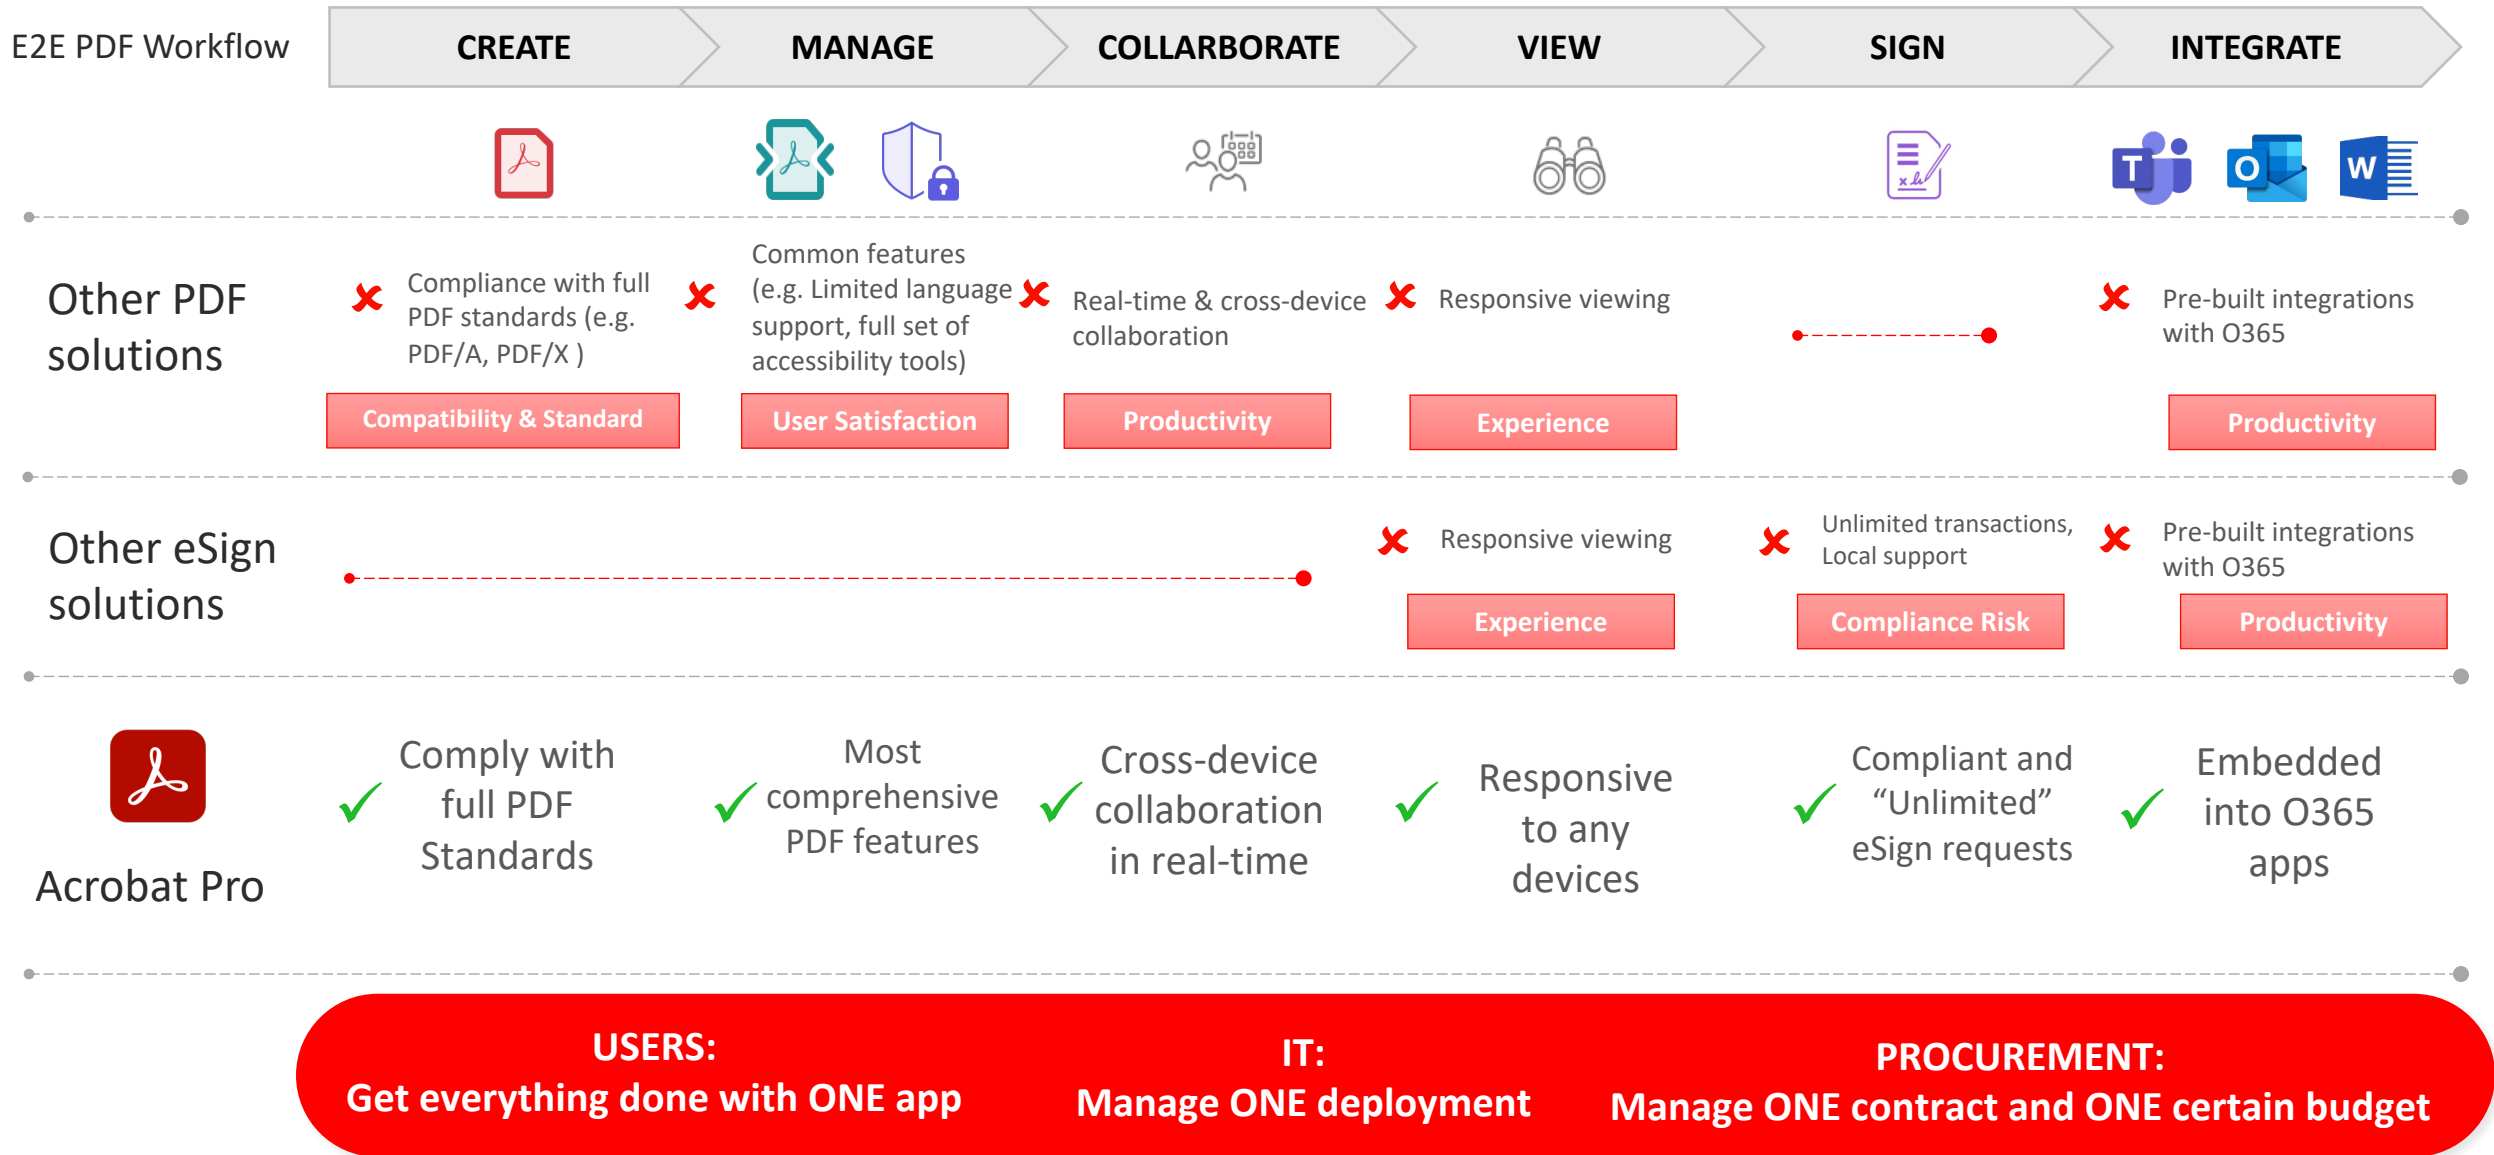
E2E PDF Workflow

| CREATE | MANAGE | COLLARBORATE | VIEW | SIGN | INTEGRATE |
|---|---|---|---|---|---|

Other PDF solutions

Compliance with full PDF standards (e.g. PDF/A, PDF/X )

Compatibility & Standard

Common features (e.g. Limited language support, full set of accessibility tools)

User Satisfaction

Real-time & cross-device collaboration

Productivity

Responsive viewing

Experience

Pre-built integrations with O365

Productivity

Other eSign solutions

Responsive viewing

Experience

Unlimited transactions, Local support

Compliance Risk

Pre-built integrations with O365

Productivity

Acrobat Pro

Comply with full PDF Standards

Most comprehensive PDF features

Cross-device collaboration in real-time

Responsive to any devices

Compliant and "Unlimited" eSign requests

Embedded into O365 apps

USERS:
Get everything done with ONE app

IT:
Manage ONE deployment

PROCUREMENT:
Manage ONE contract and ONE certain budget